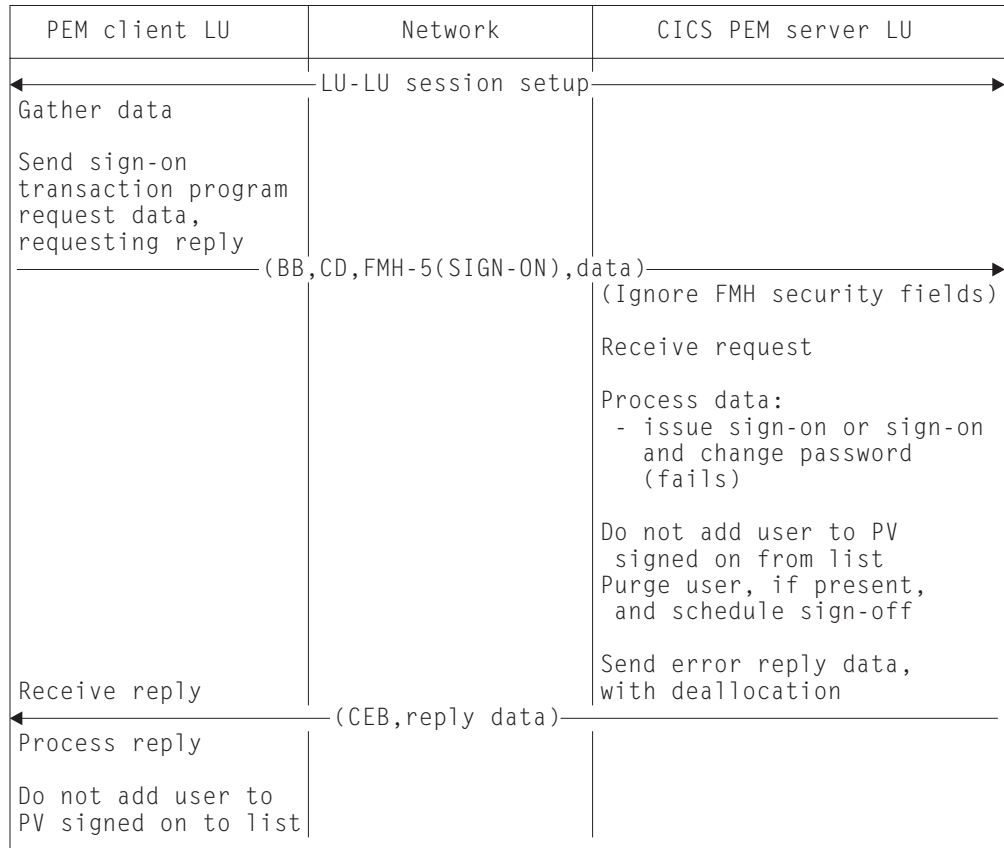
PEM client LU | Network | CICS PEM server LU

LU-LU session setup

Gather data

Send sign-on transaction program request data, requesting reply

(BB,CD,FMH-5(SIGN-ON),data)

(Ignore FMH security fields)

Receive request

Process data:
- issue sign-on or sign-on and change password (fails)

Do not add user to PV signed on from list
Purge user, if present, and schedule sign-off

Send error reply data, with deallocation

Receive reply

(CEB,reply data)

Process reply

Do not add user to PV signed on to list